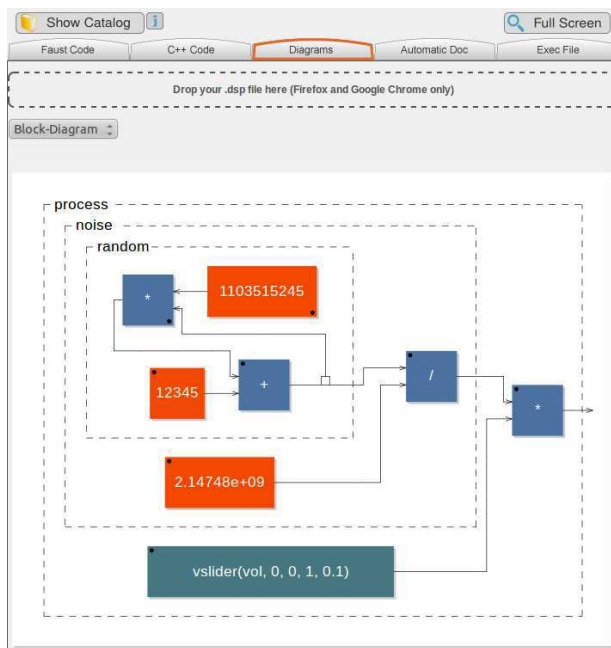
Show Catalog
i
Full Screen
Faust Code
C++ Code
Diagrams
Automatic Doc
Exec File
Drop your .dsp file here (Firefox and Google Chrome only)
Block-Diagram
process
noise
random
*
1103515245
12345
+
/
*
2.14748e+09
vslider(vol, 0, 0, 1, 0.1)